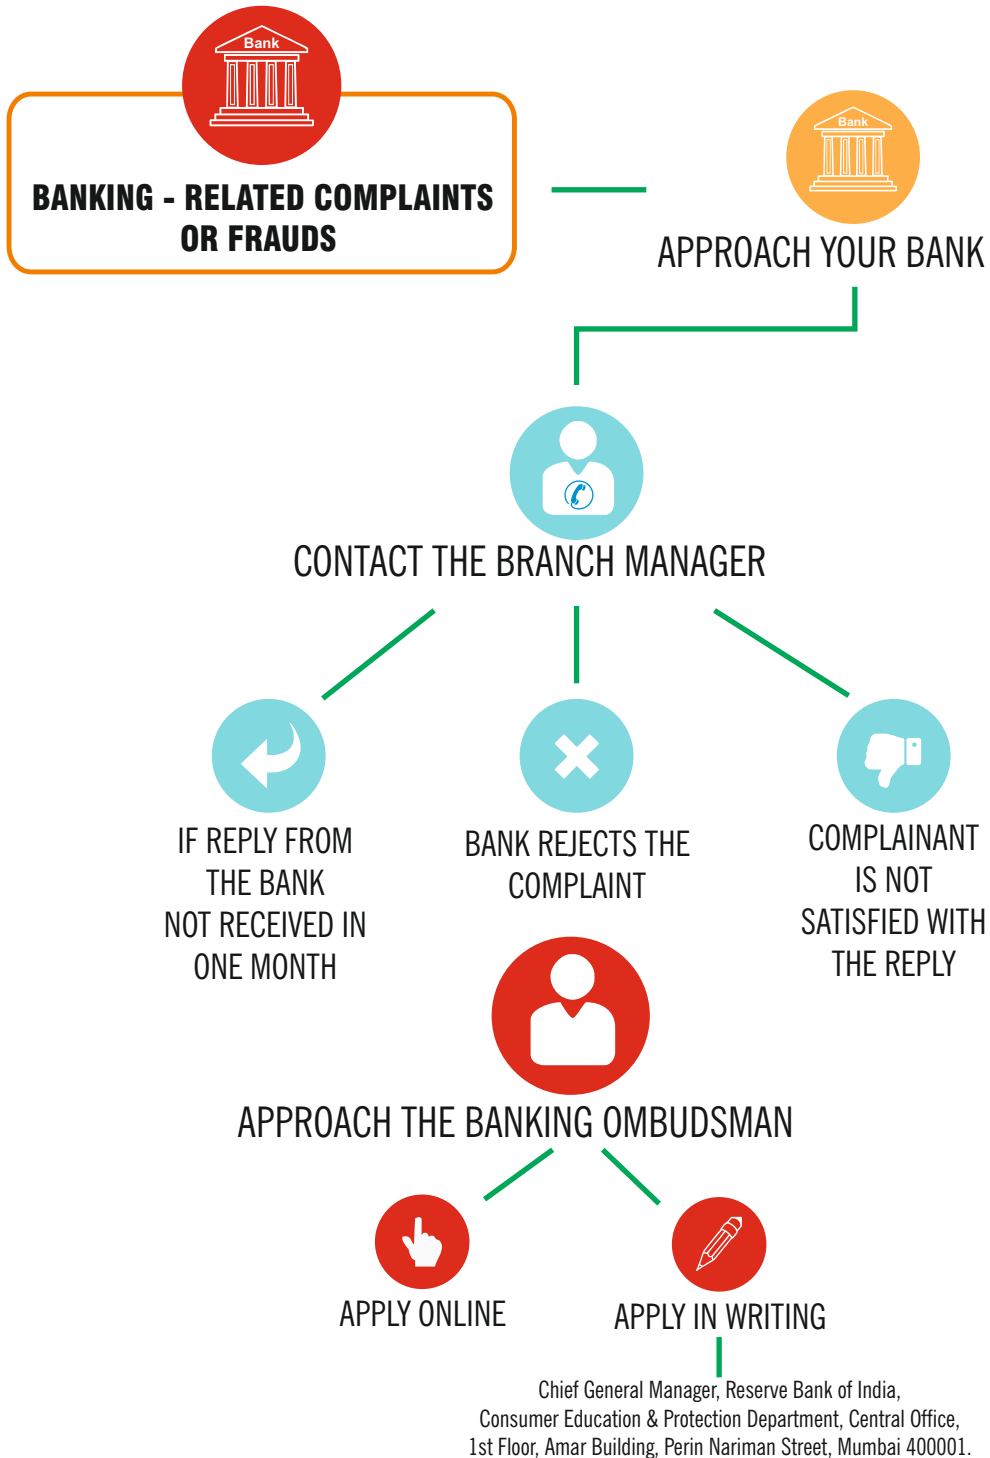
Bank

BANKING - RELATED COMPLAINTS OR FRAUDS

Bank

APPROACH YOUR BANK

CONTACT THE BRANCH MANAGER

IF REPLY FROM THE BANK NOT RECEIVED IN ONE MONTH

BANK REJECTS THE COMPLAINT

COMPLAINANT IS NOT SATISFIED WITH THE REPLY

APPROACH THE BANKING OMBUDSMAN

APPLY ONLINE

APPLY IN WRITING

Chief General Manager, Reserve Bank of India, Consumer Education & Protection Department, Central Office, 1st Floor, Amar Building, Perin Nariman Street, Mumbai 400001.